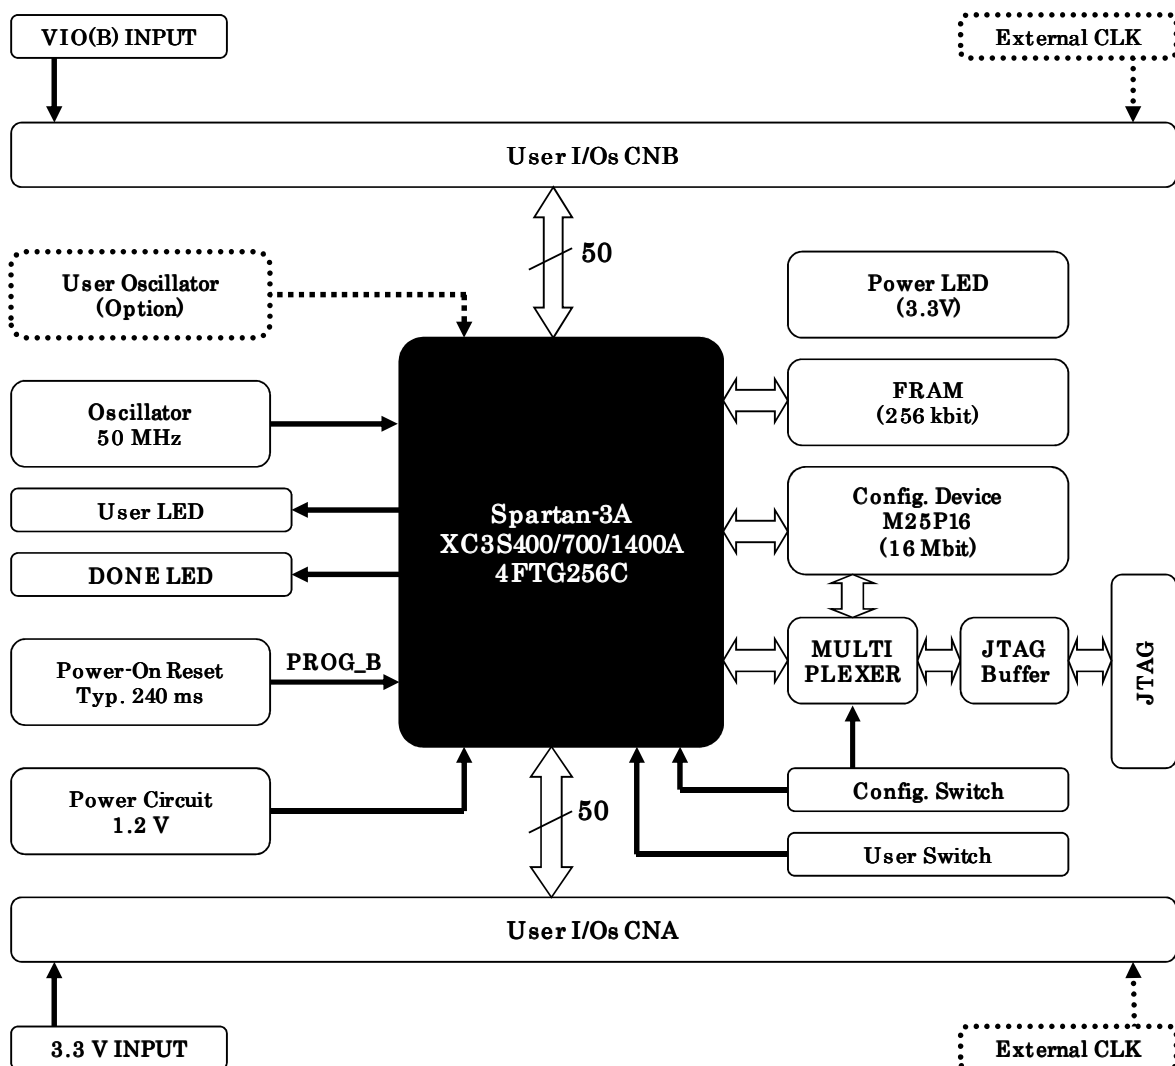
VIO(B) INPUT

External CLK

User I/Os CNB

50

User Oscillator
(Option)

Power LED
(3.3V)

Oscillator
50 MHz

FRAM
(256 kbit)

User LED

Spartan-3A
XC3S400/700/1400A
4FTG256C

Config. Device
M25P16
(16 Mbit)

DONE LED

JTAG

Power-On Reset
Typ. 240 ms

PROG_B

MULTI
PLEXER

JTAG
Buffer

Power Circuit
1.2 V

50

Config. Switch

User Switch

User I/Os CNA

3.3 V INPUT

External CLK